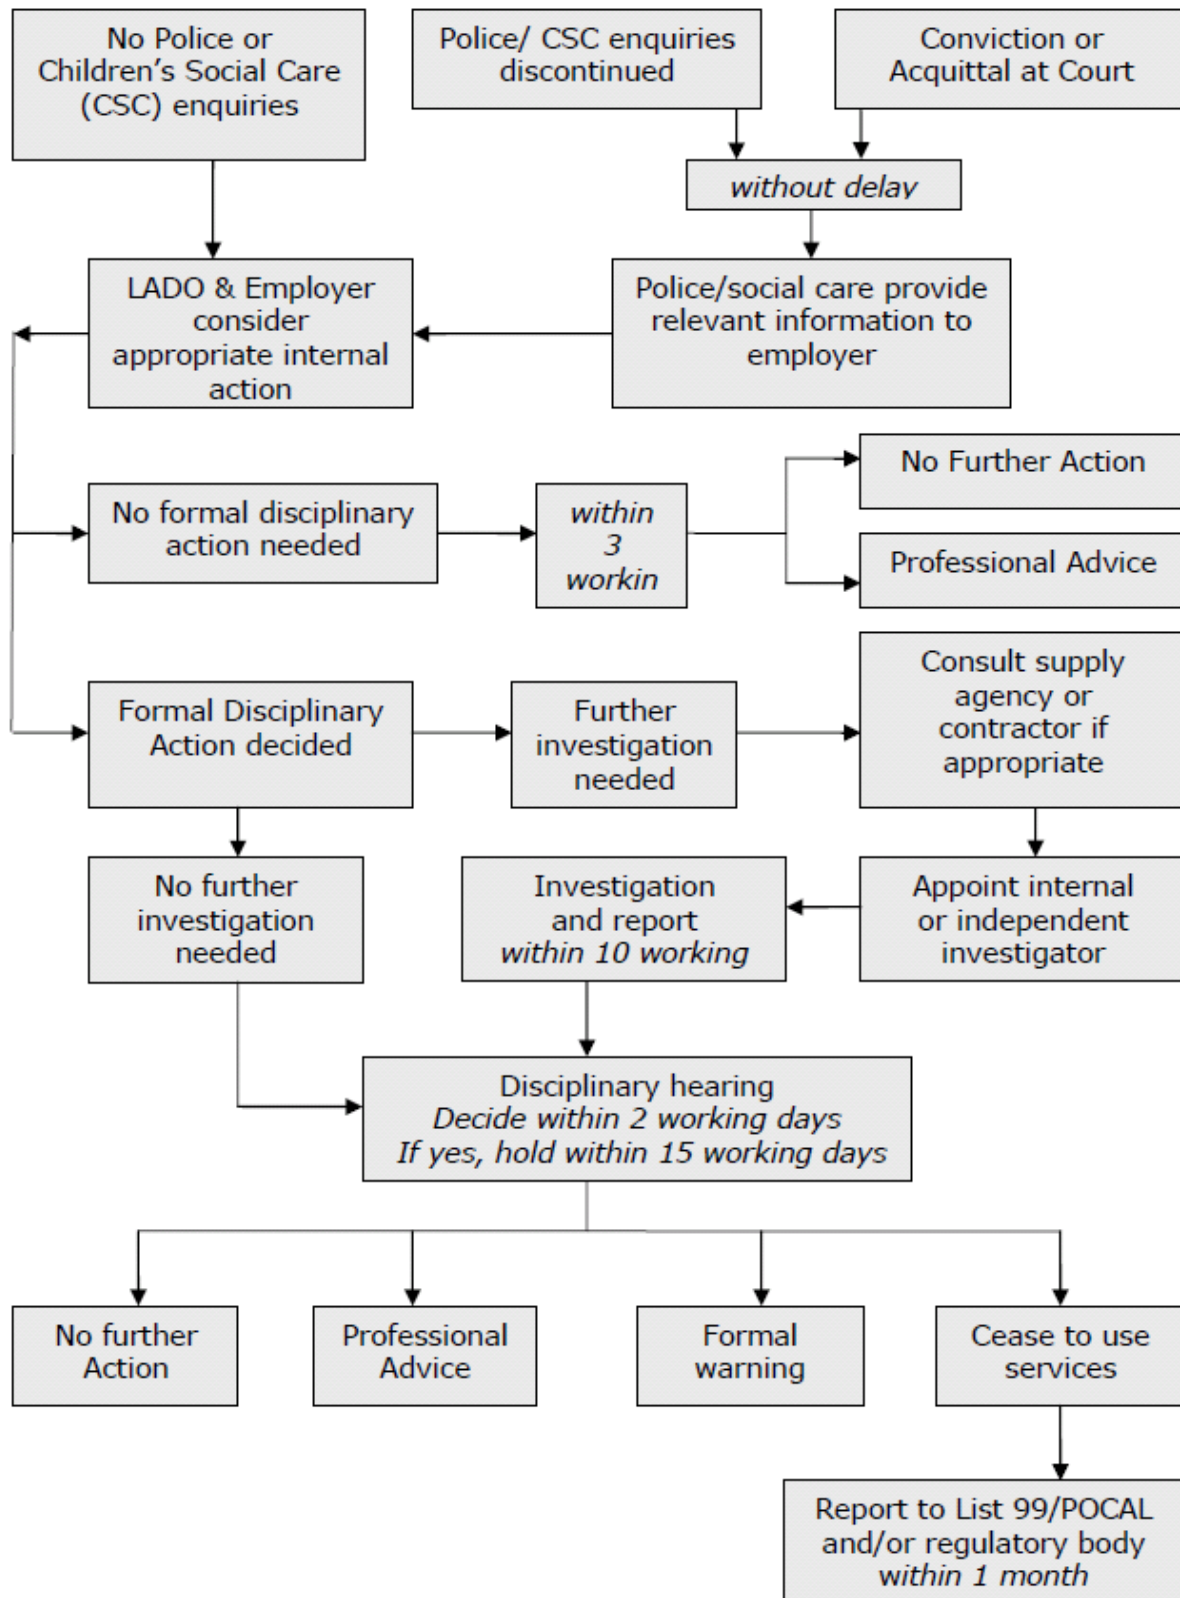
No Police or Children's Social Care (CSC) enquiries

Police/ CSC enquiries discontinued

Conviction or Acquittal at Court

*without delay*

LADO & Employer consider appropriate internal action

Police/social care provide relevant information to employer

No Further Action

No formal disciplinary action needed

*within 3 workin*

Professional Advice

Formal Disciplinary Action decided

Further investigation needed

Consult supply agency or contractor if appropriate

No further investigation needed

Investigation and report *within 10 working*

Appoint internal or independent investigator

Disciplinary hearing
*Decide within 2 working days*
*If yes, hold within 15 working days*

No further Action

Professional Advice

Formal warning

Cease to use services

Report to List 99/POCAL and/or regulatory body *within 1 month*